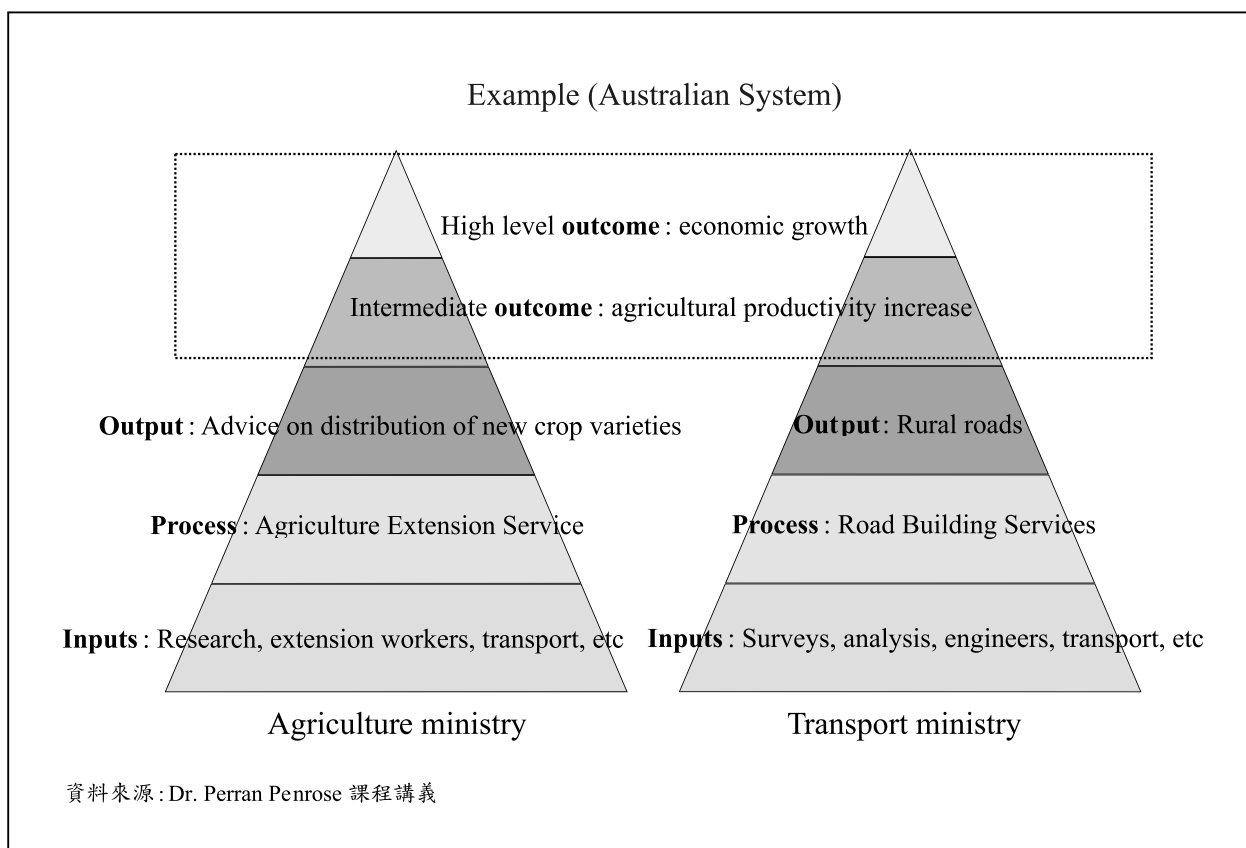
Example (Australian System)

High level **outcome** : economic growth

Intermediate **outcome** : agricultural productivity increase

**Output** : Advice on distribution of new crop varieties

**Process** : Agriculture Extension Service

**Inputs** : Research, extension workers, transport, etc

**Output**: Rural roads

**Process** : Road Building Services

**Inputs** : Surveys, analysis, engineers, transport, etc

Agriculture ministry

Transport ministry

資料來源 : Dr. Perran Penrose 課程講義